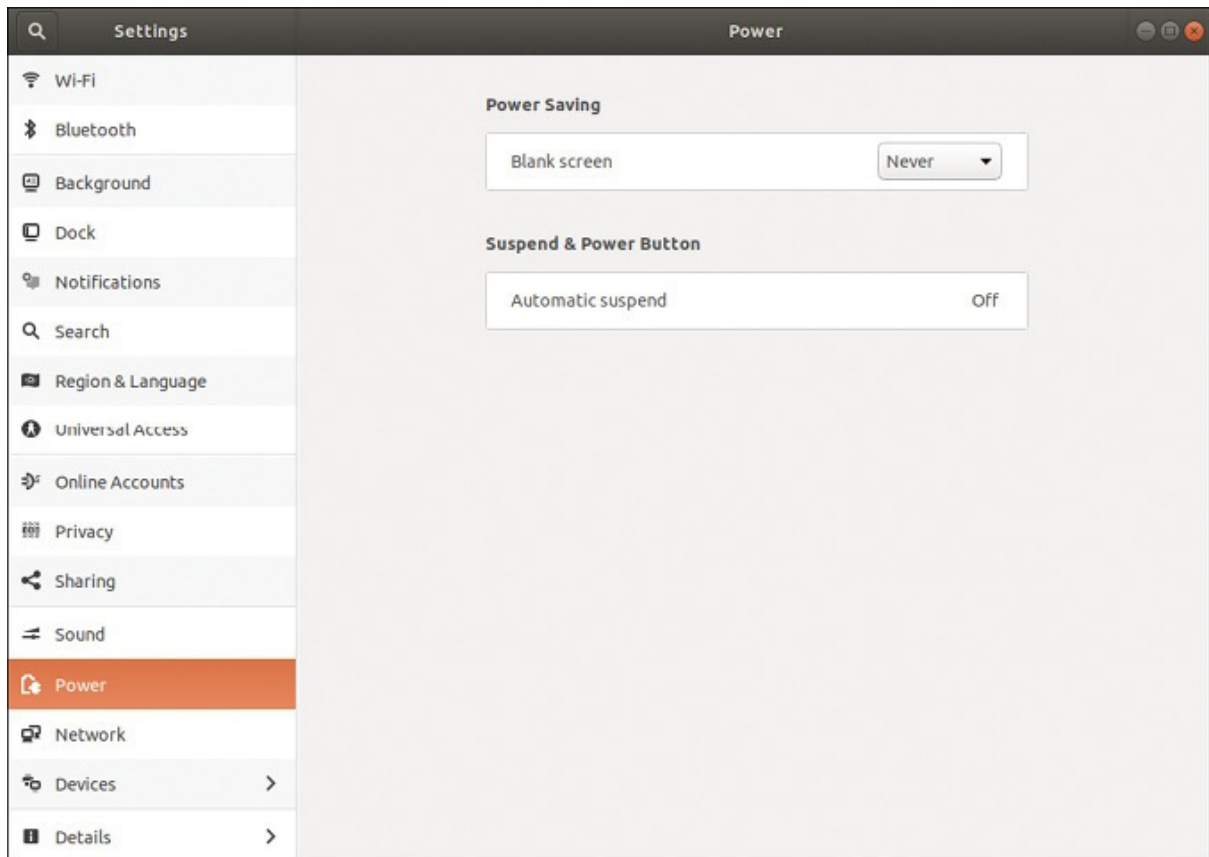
Settings

Power

Wi-Fi

Bluetooth

Background

Dock

Notifications

Search

Region & Language

Universal Access

Online Accounts

Privacy

Sharing

Sound

Power

Network

Devices

Details

Power Saving

Blank screen

Never

Suspend & Power Button

Automatic suspend

Off